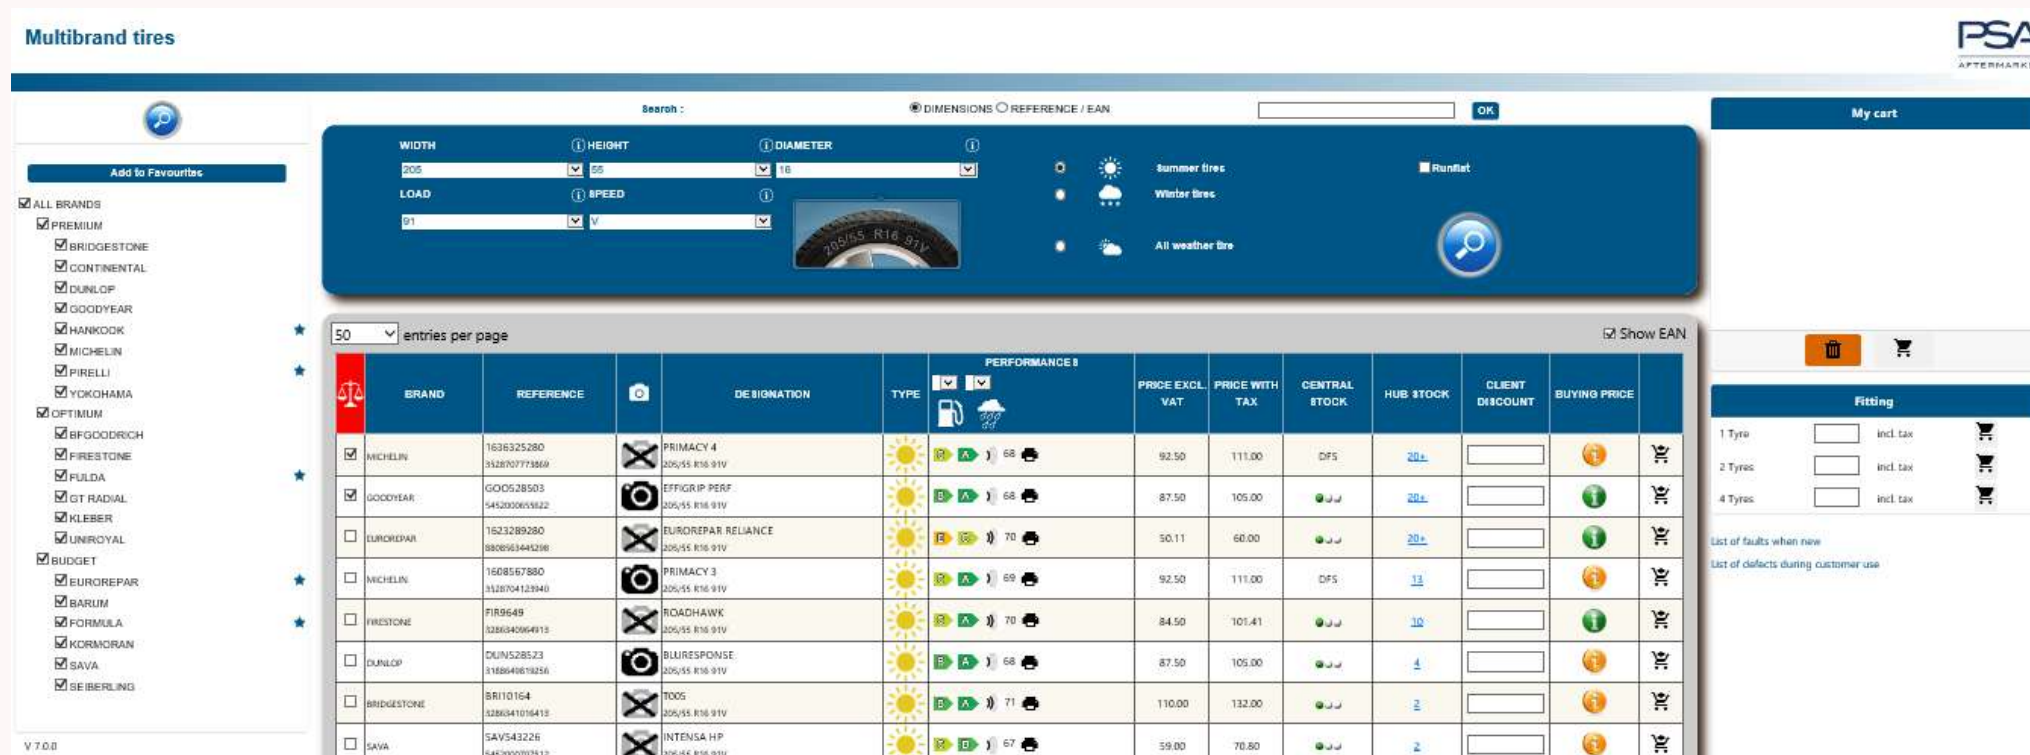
Multibrand tires

PSA AFTERMARKET

Add to Favourites

ALL BRANDS
PREMIUM
BRIDGESTONE
CONTINENTAL
DUNLOP
GOODYEAR
HANKOOK
MICHELIN
PIRELLI
YOKOHAMA
OPTIMUM
BFGOODRICH
FIRESTONE
FULDA
GT RADIAL
KLEBER
UNIROYAL
BUDGET
EUROREPAR
BARUM
FORMULA
KORMORAN
SAVA
SEIBERLING

V 7.0.0

Search : DIMENSIONS REFERENCE / EAN OK

WIDTH 205
HEIGHT 55
DIAMETER 16
LOAD 91
SPEED V

205/55 R16 91V

Summer tires
Winter tires
All weather tire
Runflat

50 entries per page
Show EAN

| | BRAND | REFERENCE | | DESIGNATION | TYPE | PERFORMANCES | PRICE EXCL. VAT | PRICE WITH TAX | CENTRAL STOCK | HUB STOCK | CLIENT DISCOUNT | BUYING PRICE | |
|---|---|---|---|---|---|---|---|---|---|---|---|---|---|
| ☑ | MICHELIN | 1636325280 3528707773869 | | PRIMACY 4 205/55 R16 91V | | B A 68 | 92.50 | 111.00 | DFS | 20+ | | | |
| ☑ | GOODYEAR | GOO528503 5452000655822 | | EFFIGRIP PERF 205/55 R16 91V | | B A 68 | 87.50 | 105.00 | | 20+ | | | |
| ☐ | EUROREPAR | 1623289280 8808563445298 | | EUROREPAR RELIANCE 205/55 R16 91V | | E C 70 | 50.11 | 60.00 | | 20+ | | | |
| ☐ | MICHELIN | 1608567880 3528704123940 | | PRIMACY 3 205/55 R16 91V | | C A 69 | 92.50 | 111.00 | DFS | 13 | | | |
| ☐ | FIRESTONE | FIR9649 3286340964913 | | ROADHAWK 205/55 R16 91V | | C A 70 | 84.50 | 101.41 | | 10 | | | |
| ☐ | DUNLOP | DUN528523 3188649819256 | | BLURESPONSE 205/55 R16 91V | | B A 68 | 87.50 | 105.00 | | 4 | | | |
| ☐ | BRIDGESTONE | BRI10164 3286341016413 | | T005 205/55 R16 91V | | B A 71 | 110.00 | 132.00 | | 2 | | | |
| ☐ | SAVA | SAV543226 | | INTENSA HP 205/55 R16 91V | | C B 67 | 59.00 | 70.80 | | 2 | | | |

My cart

Fitting
1 Tyre incl. tax
2 Tyres incl. tax
4 Tyres incl. tax

List of faults when new
List of defects during customer use